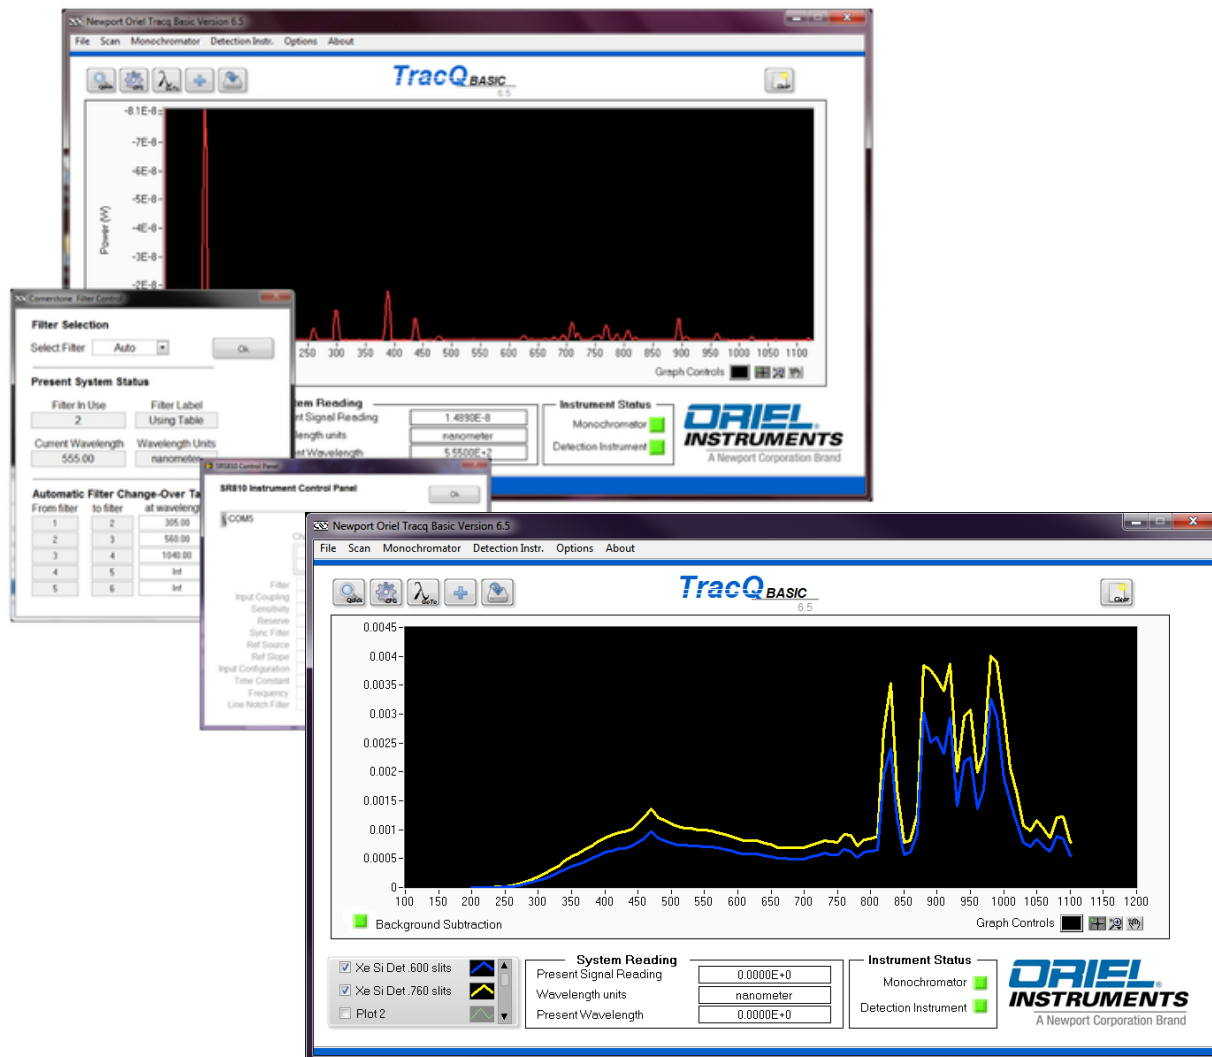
Newport Oriel Tracq Basic Version 6.5

File Scan Monochromator Detection Instr. Options About

TracQ BASIC
6.5

-8.1E-8
-7E-8
-6E-8
-5E-8
-4E-8
-3E-8
-2E-8

Power (W)

250 300 350 400 450 500 550 600 650 700 750 800 850 900 950 1000 1050 1100

Graph Controls

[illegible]tem Reading
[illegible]t Signal Reading 1.4890E-8
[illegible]ength units nanometer
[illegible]t Wavelength 5.5500E+2

Instrument Status
Monochromator
Detection Instrument

ORIEL INSTRUMENTS
A Newport Corporation Brand

Cornerstone Filter Control

Filter Selection
Select Filter Auto
Ok

Present System Status
Filter In Use 2
Filter Label Using Table
Current Wavelength 555.00
Wavelength Units nanometer

Automatic Filter Change-Over Ta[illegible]

| From filter | to filter | at wavelength |
|---|---|---|
| 1 | 2 | 305.00 |
| 2 | 3 | 560.00 |
| 3 | 4 | 1040.00 |
| 4 | 5 | Inf |
| 5 | 6 | Inf |

SR810 Control Panel

SR810 Instrument Control Panel
Ok
COM5

Filter
Input Coupling
Sensitivity
Reserve
Sync Filter
Ref Source
Ref Slope
Input Configuration
Time Constant
Frequency
Line Notch Filter

Newport Oriel Tracq Basic Version 6.5

File Scan Monochromator Detection Instr. Options About

TracQ BASIC
6.5

0.0045
0.004
0.0035
0.003
0.0025
0.002
0.0015
0.001
0.0005
0

100 150 200 250 300 350 400 450 500 550 600 650 700 750 800 850 900 950 1000 1050 1100 1150 1200

Background Subtraction
Graph Controls

Xe Si Det .600 slits
Xe Si Det .760 slits
Plot 2

System Reading
Present Signal Reading 0.0000E+0
Wavelength units nanometer
Present Wavelength 0.0000E+0

Instrument Status
Monochromator
Detection Instrument

ORIEL INSTRUMENTS
A Newport Corporation Brand